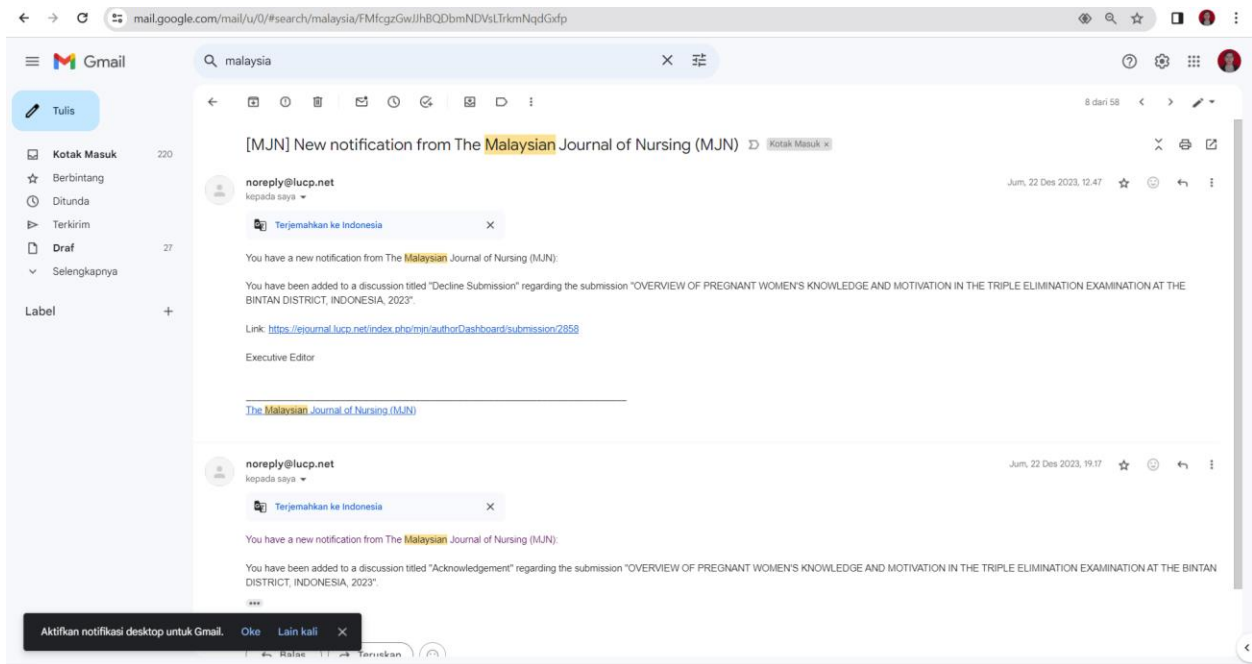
mail.google.com/mail/u/0/#search/malaysia/FMfcgzGwJJhBQDbmNDVsLTrkmNqdGxfp

Gmail

malaysia

Tulis

Kotak Masuk 220
Berbintang
Ditunda
Terkirim
Draf 27
Selengkapnya

Label +

8 dari 58

[MJN] New notification from The Malaysian Journal of Nursing (MJN) Kotak Masuk ×

noreply@lucp.net
kepada saya

Jum, 22 Des 2023, 12.47

Terjemahkan ke Indonesia ×

You have a new notification from The Malaysian Journal of Nursing (MJN):

You have been added to a discussion titled "Decline Submission" regarding the submission "OVERVIEW OF PREGNANT WOMEN'S KNOWLEDGE AND MOTIVATION IN THE TRIPLE ELIMINATION EXAMINATION AT THE BINTAN DISTRICT, INDONESIA, 2023".

Link: https://ejournal.lucp.net/index.php/mjn/authorDashboard/submission/2858

Executive Editor

The Malaysian Journal of Nursing (MJN)

noreply@lucp.net
kepada saya

Jum, 22 Des 2023, 19.17

Terjemahkan ke Indonesia ×

You have a new notification from The Malaysian Journal of Nursing (MJN):

You have been added to a discussion titled "Acknowledgement" regarding the submission "OVERVIEW OF PREGNANT WOMEN'S KNOWLEDGE AND MOTIVATION IN THE TRIPLE ELIMINATION EXAMINATION AT THE BINTAN DISTRICT, INDONESIA, 2023".

Aktifkan notifikasi desktop untuk Gmail. Oke Lain kali ×

Balas Teruskan